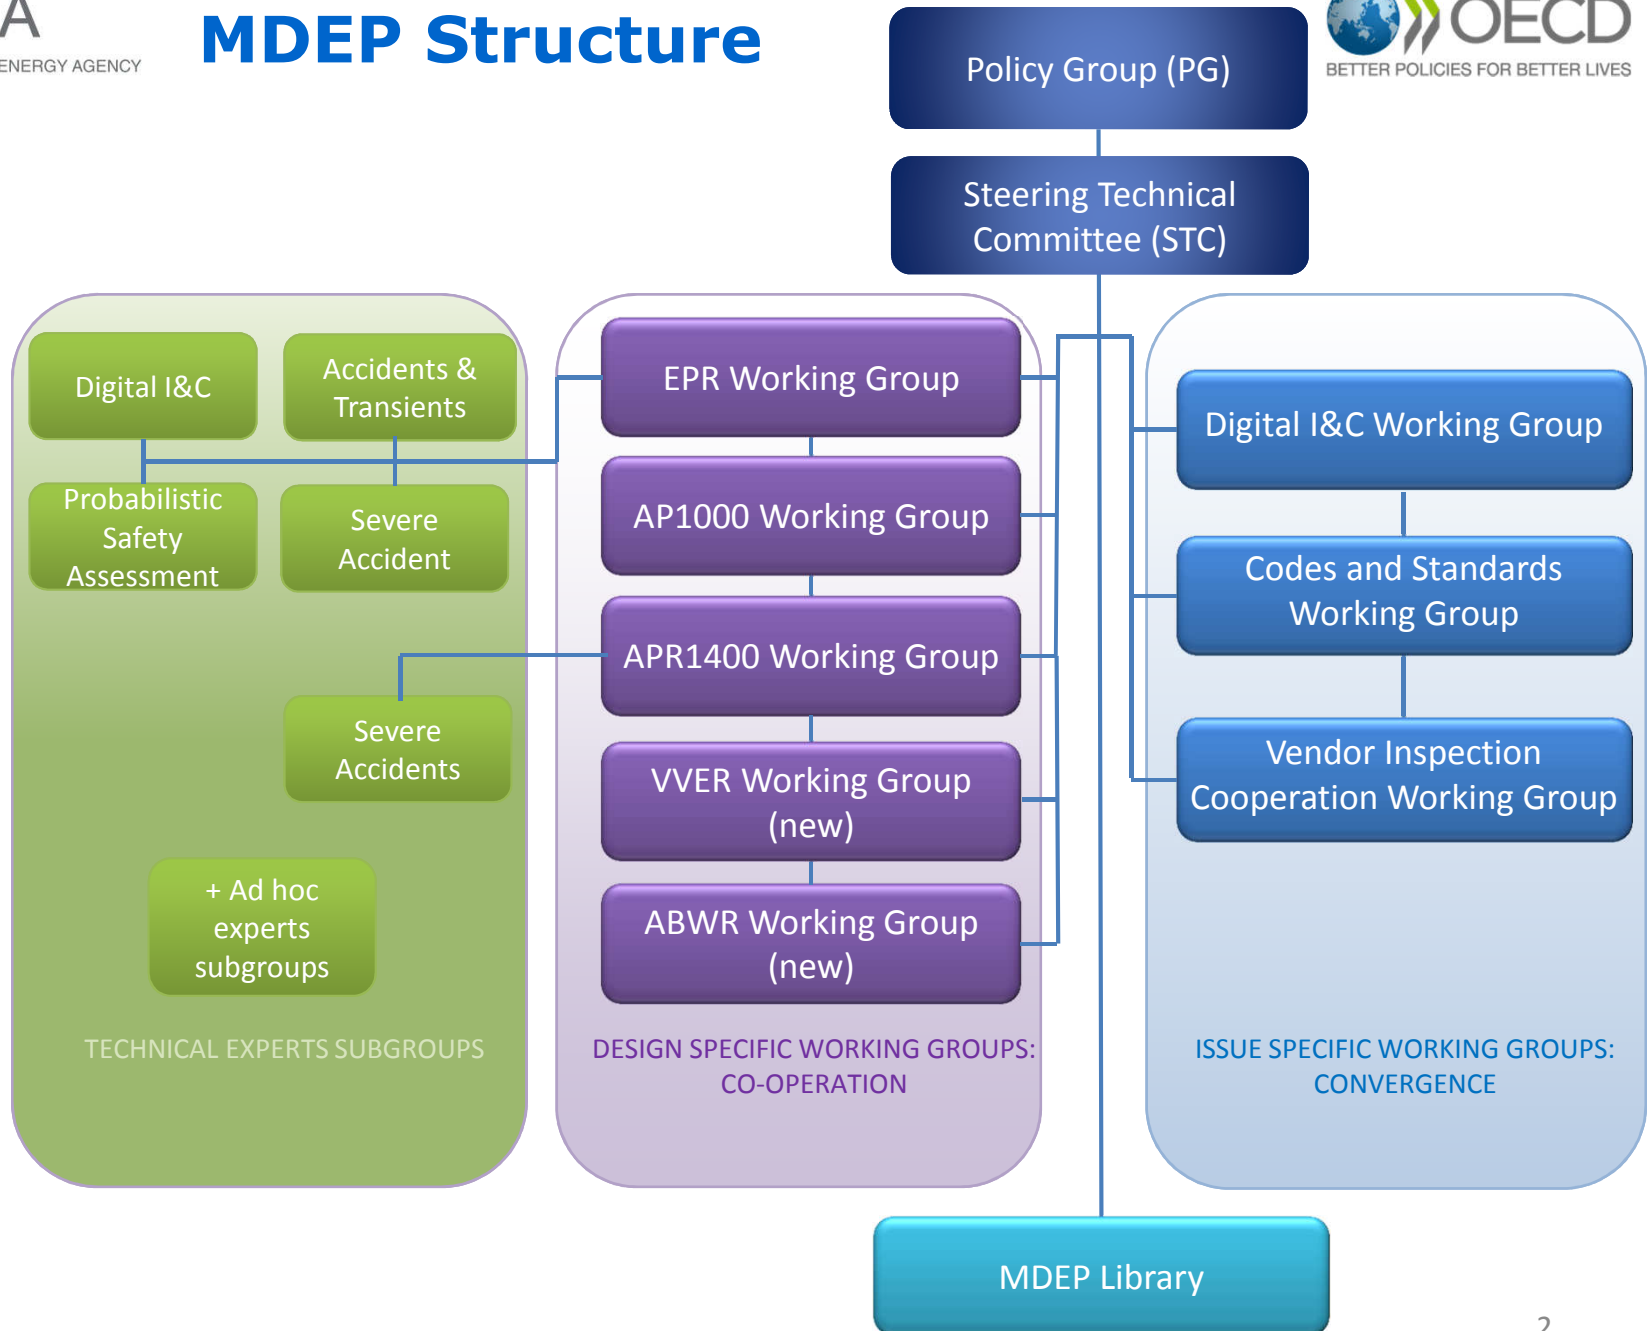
A
ENERGY AGENCY

MDEP Structure

Policy Group (PG)

OECD
BETTER POLICIES FOR BETTER LIVES

Steering Technical Committee (STC)

Digital I&C

Accidents & Transients

Probabilistic Safety Assessment

Severe Accident

Severe Accidents

+ Ad hoc experts subgroups

TECHNICAL EXPERTS SUBGROUPS

EPR Working Group

AP1000 Working Group

APR1400 Working Group

VVER Working Group (new)

ABWR Working Group (new)

DESIGN SPECIFIC WORKING GROUPS: CO-OPERATION

Digital I&C Working Group

Codes and Standards Working Group

Vendor Inspection Cooperation Working Group

ISSUE SPECIFIC WORKING GROUPS: CONVERGENCE

MDEP Library

2